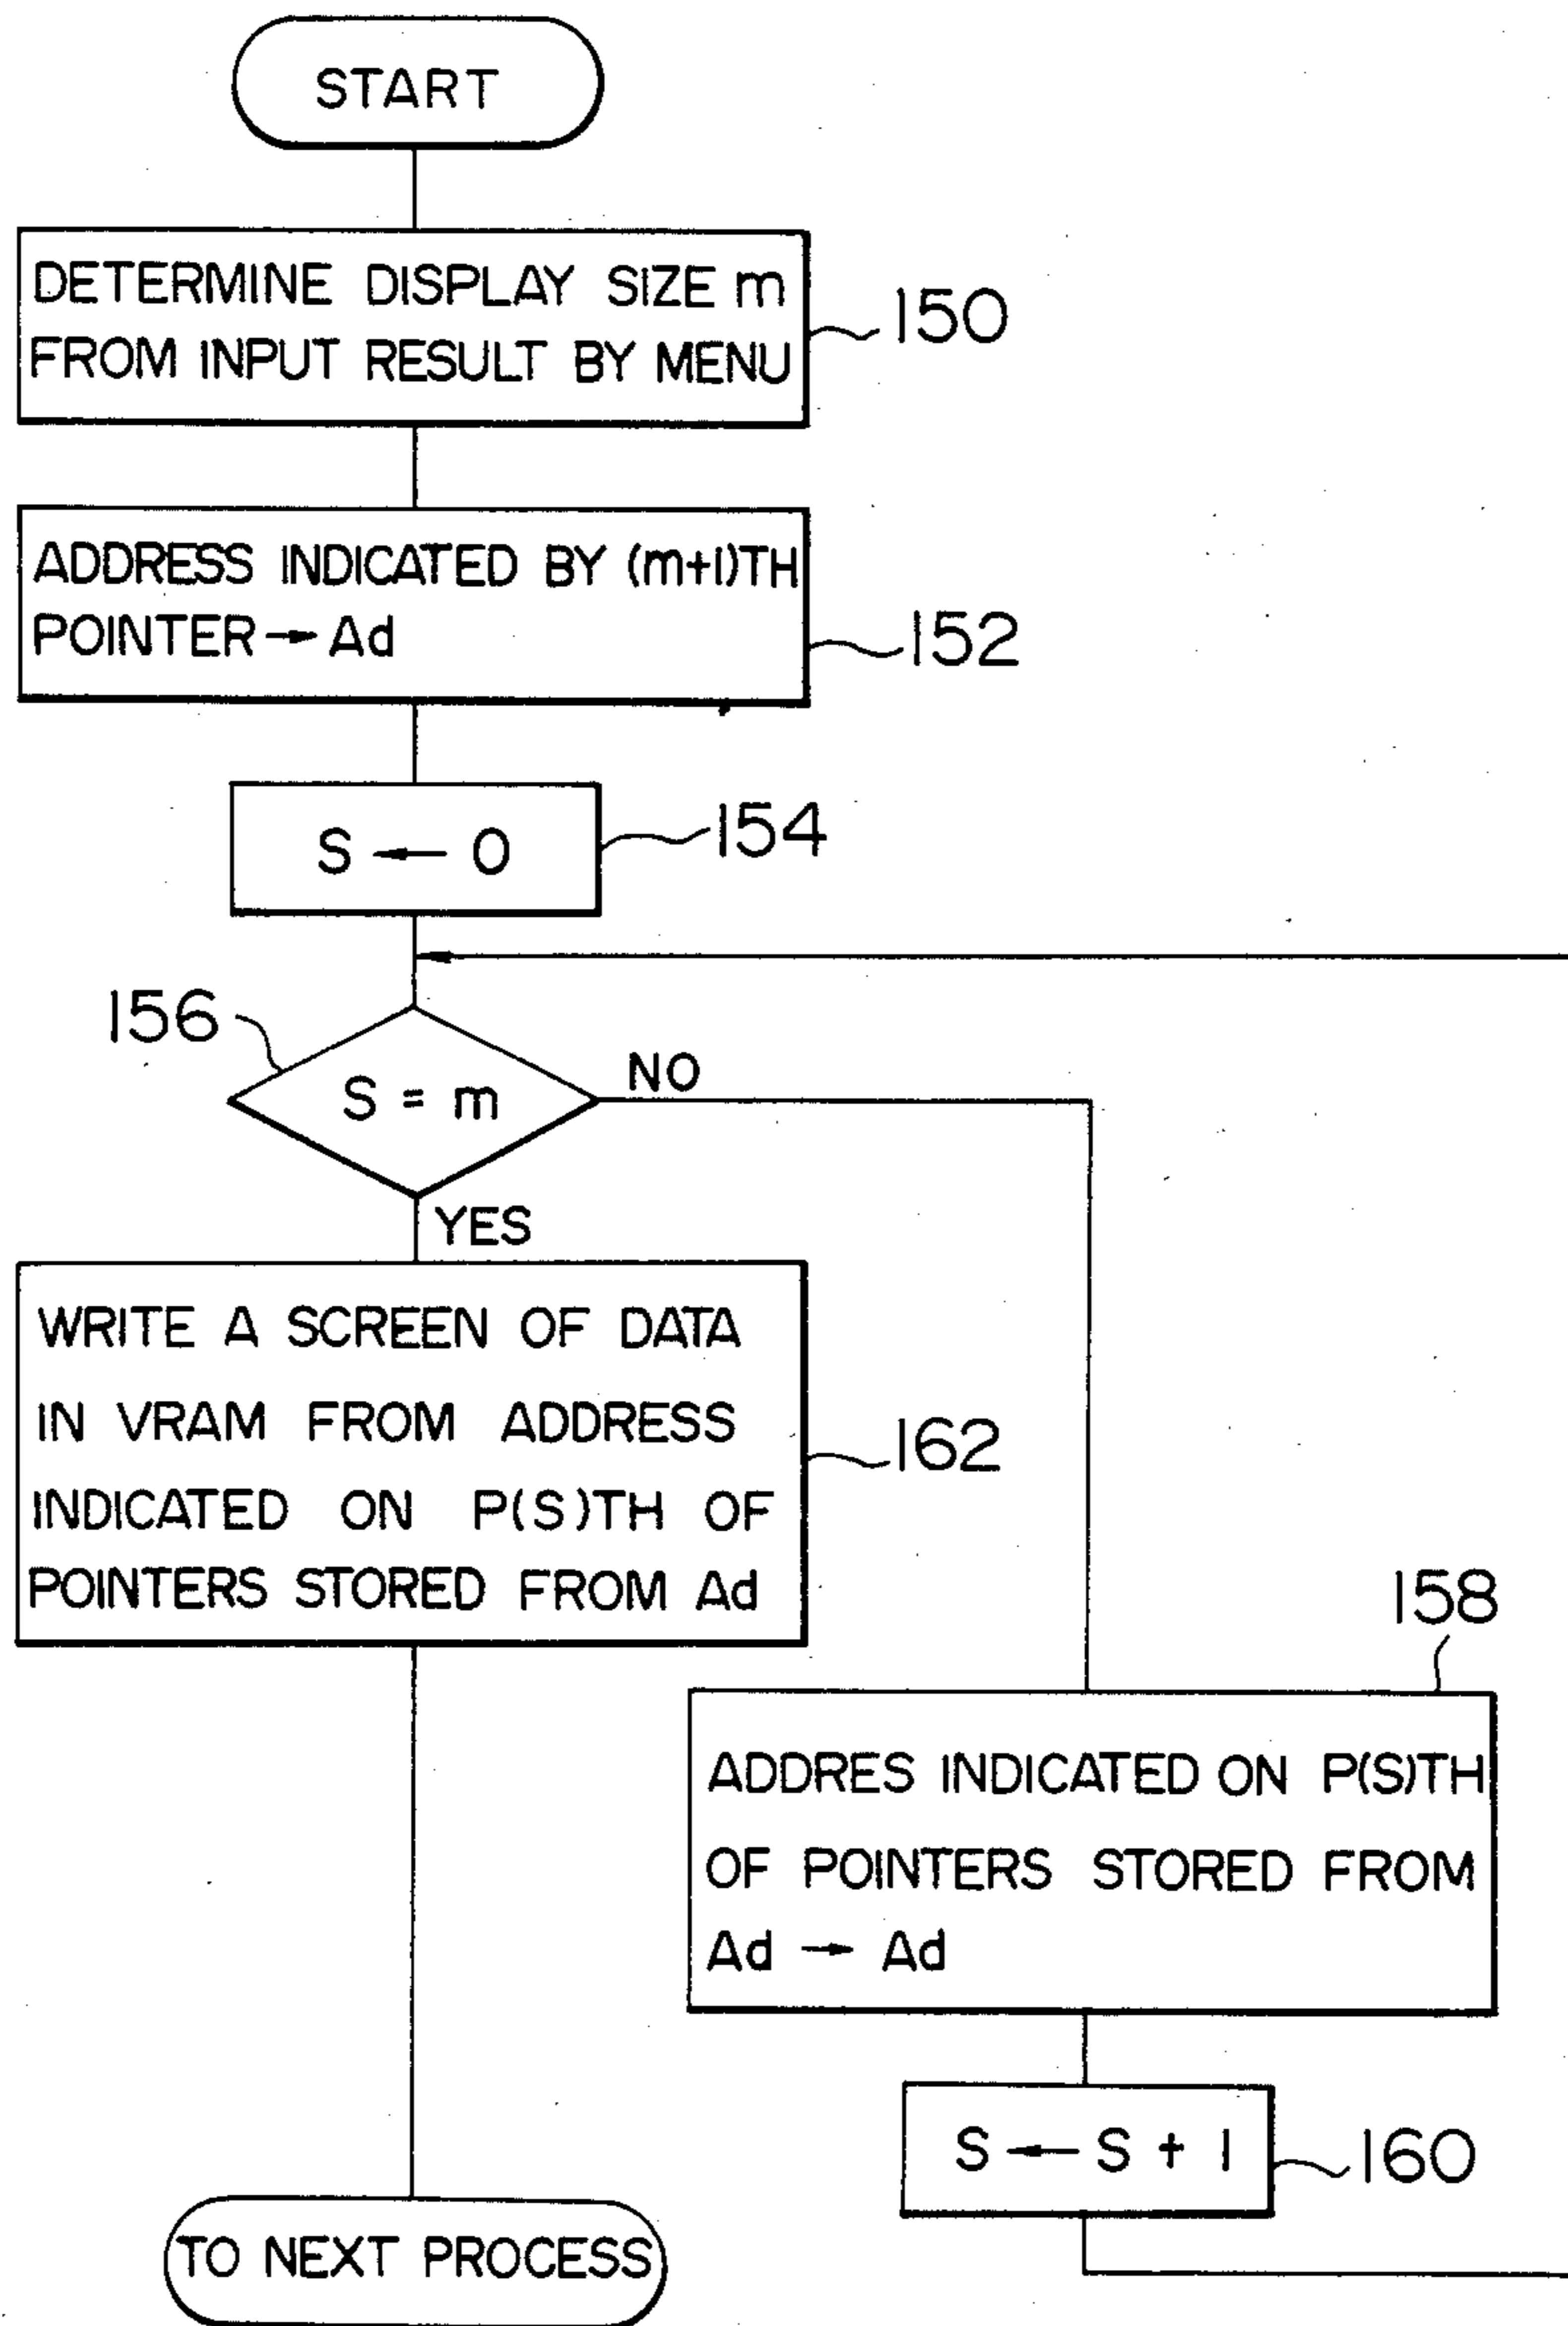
START

DETERMINE DISPLAY SIZE m FROM INPUT RESULT BY MENU

150

ADDRESS INDICATED BY (m+1)TH POINTER → Ad

152

S ← 0

154

156

S = m

NO

YES

WRITE A SCREEN OF DATA IN VRAM FROM ADDRESS INDICATED ON P(S)TH OF POINTERS STORED FROM Ad

162

158

ADDRES INDICATED ON P(S)TH OF POINTERS STORED FROM Ad → Ad

S ← S + 1

160

TO NEXT PROCESS